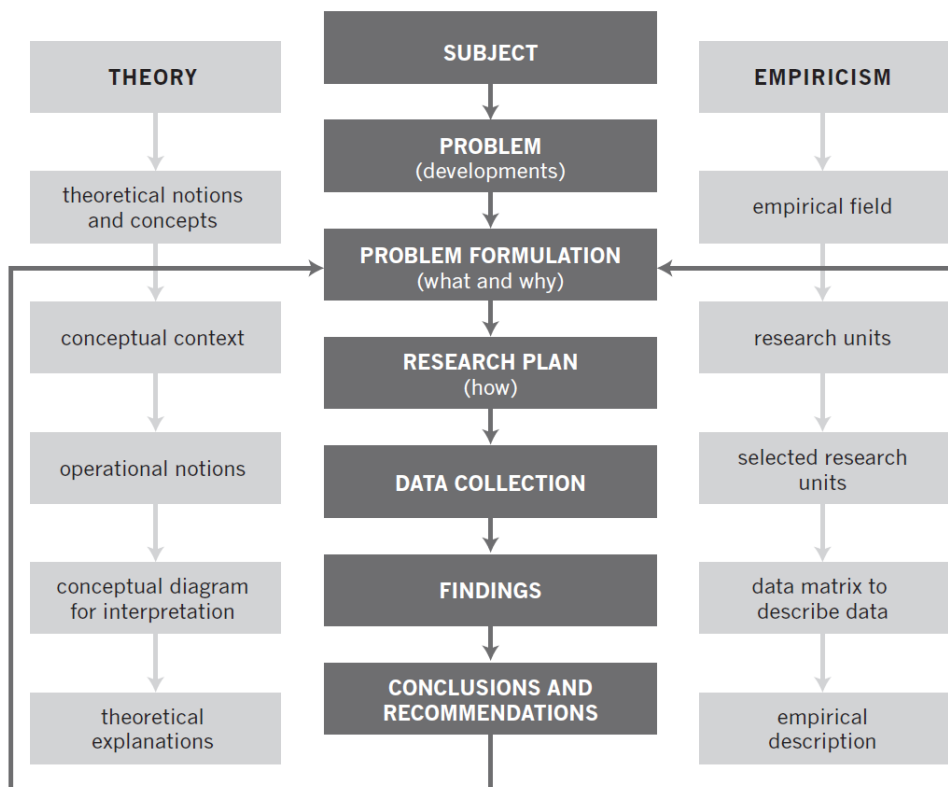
SUBJECT

PROBLEM
(developments)

PROBLEM FORMULATION
(what and why)

RESEARCH PLAN
(how)

DATA COLLECTION

FINDINGS

CONCLUSIONS AND RECOMMENDATIONS

THEORY

theoretical notions and concepts

conceptual context

operational notions

conceptual diagram for interpretation

theoretical explanations

EMPIRICISM

empirical field

research units

selected research units

data matrix to describe data

empirical description